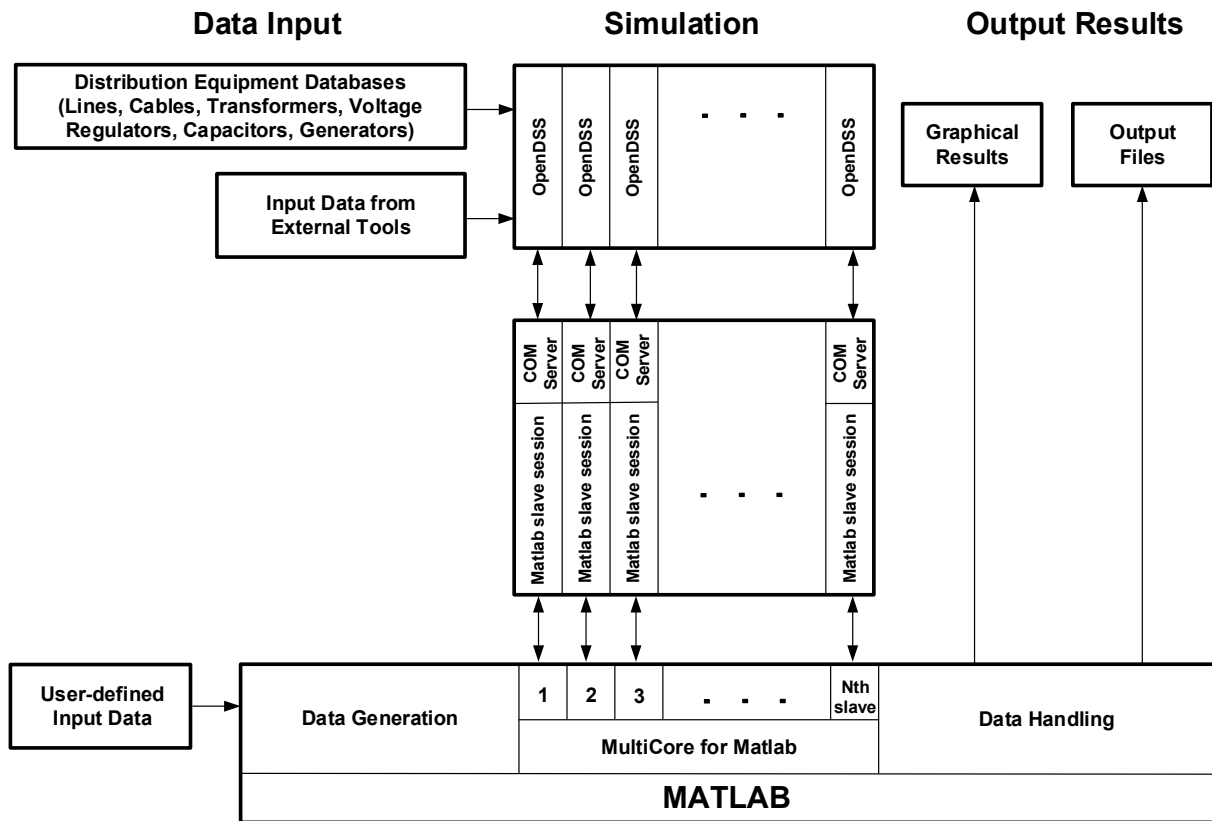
Data Input

Simulation

Output Results

Distribution Equipment Databases (Lines, Cables, Transformers, Voltage Regulators, Capacitors, Generators)

Input Data from External Tools

OpenDSS

OpenDSS

OpenDSS

. . .

OpenDSS

Graphical Results

Output Files

COM Server

COM Server

COM Server

COM Server

Matlab slave session

Matlab slave session

Matlab slave session

. . .

Matlab slave session

User-defined Input Data

Data Generation

1

2

3

. . .

Nth slave

MultiCore for Matlab

Data Handling

MATLAB